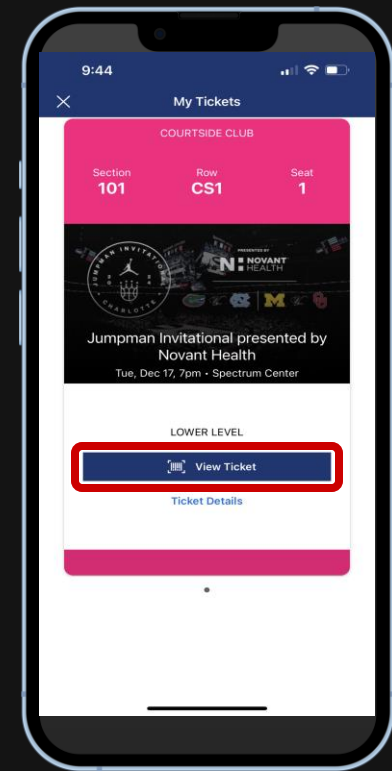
9:44

My Tickets

COURTSIDE CLUB

Section
101

Row
CS1

Seat
1

JUMPMAN INVITATIONAL
CHARLOTTE

PRESENTED BY
NOVANT HEALTH

Jumpman Invitational presented by Novant Health

Tue, Dec 17, 7pm • Spectrum Center

LOWER LEVEL

View Ticket

Ticket Details